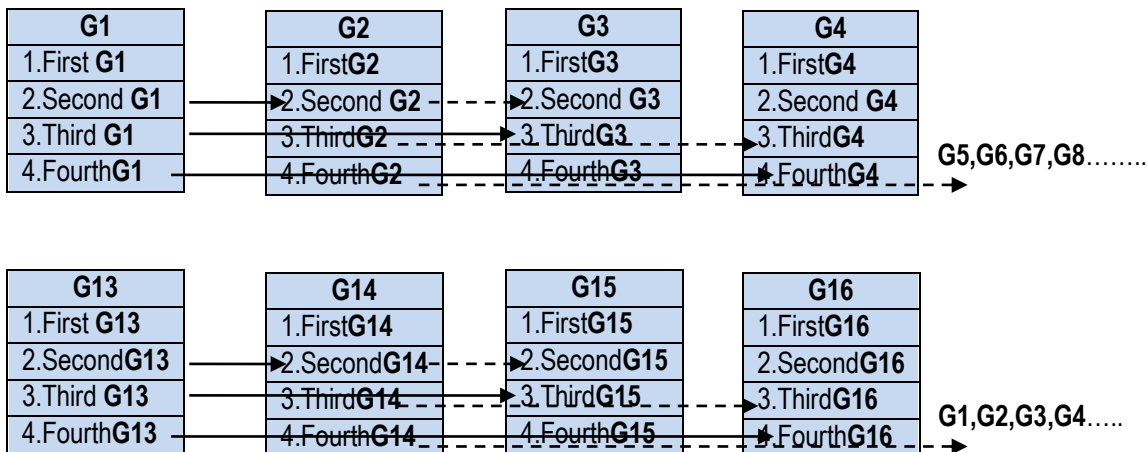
| G1 |
|---|
| 1.First **G1** |
| 2.Second **G1** |
| 3.Third **G1** |
| 4.Fourth**G1** |

| G2 |
|---|
| 1.First**G2** |
| 2.Second **G2** |
| 3.Third**G2** |
| 4.Fourth**G2** |

| G3 |
|---|
| 1.First**G3** |
| 2.Second **G3** |
| 3.Third**G3** |
| 4.Fourth**G3** |

| G4 |
|---|
| 1.First**G4** |
| 2.Second **G4** |
| 3.Third**G4** |
| 4.Fourth**G4** |

**G5,G6,G7,G8**…….

| G13 |
|---|
| 1.First **G13** |
| 2.Second**G13** |
| 3.Third **G13** |
| 4.Fourth**G13** |

| G14 |
|---|
| 1.First**G14** |
| 2.Second**G14** |
| 3.Third**G14** |
| 4.Fourth**G14** |

| G15 |
|---|
| 1.First**G15** |
| 2.Second**G15** |
| 3.Third**G15** |
| 4.Fourth**G15** |

| G16 |
|---|
| 1.First**G16** |
| 2.Second**G16** |
| 3.Third**G16** |
| 4.Fourth**G16** |

**G1,G2,G3,G4**…..